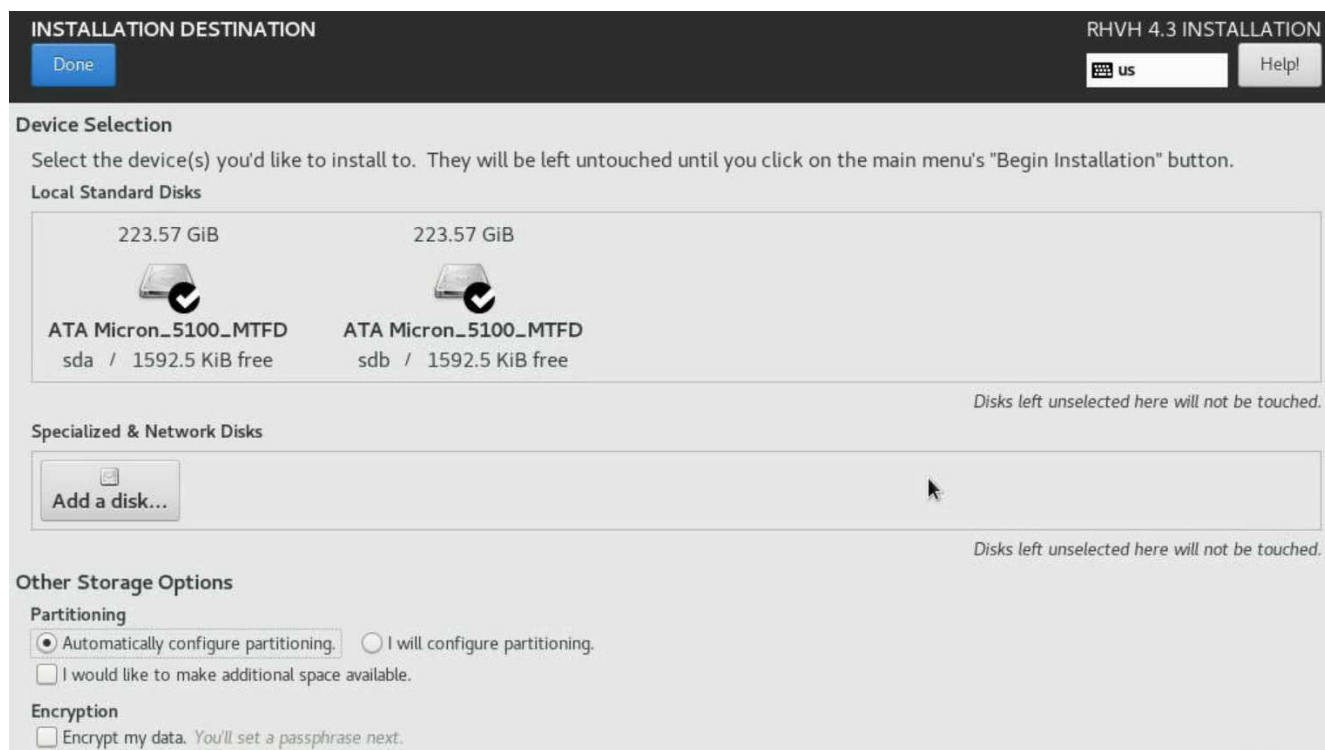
INSTALLATION DESTINATION

Done

RHVH 4.3 INSTALLATION

us

Help!

Device Selection

Select the device(s) you'd like to install to. They will be left untouched until you click on the main menu's "Begin Installation" button.

Local Standard Disks

223.57 GiB

ATA Micron_5100_MTFD

sda / 1592.5 KiB free

223.57 GiB

ATA Micron_5100_MTFD

sdb / 1592.5 KiB free

Disks left unselected here will not be touched.

Specialized & Network Disks

Add a disk...

Disks left unselected here will not be touched.

Other Storage Options

Partitioning

Automatically configure partitioning.

I will configure partitioning.

I would like to make additional space available.

Encryption

Encrypt my data. You'll set a passphrase next.